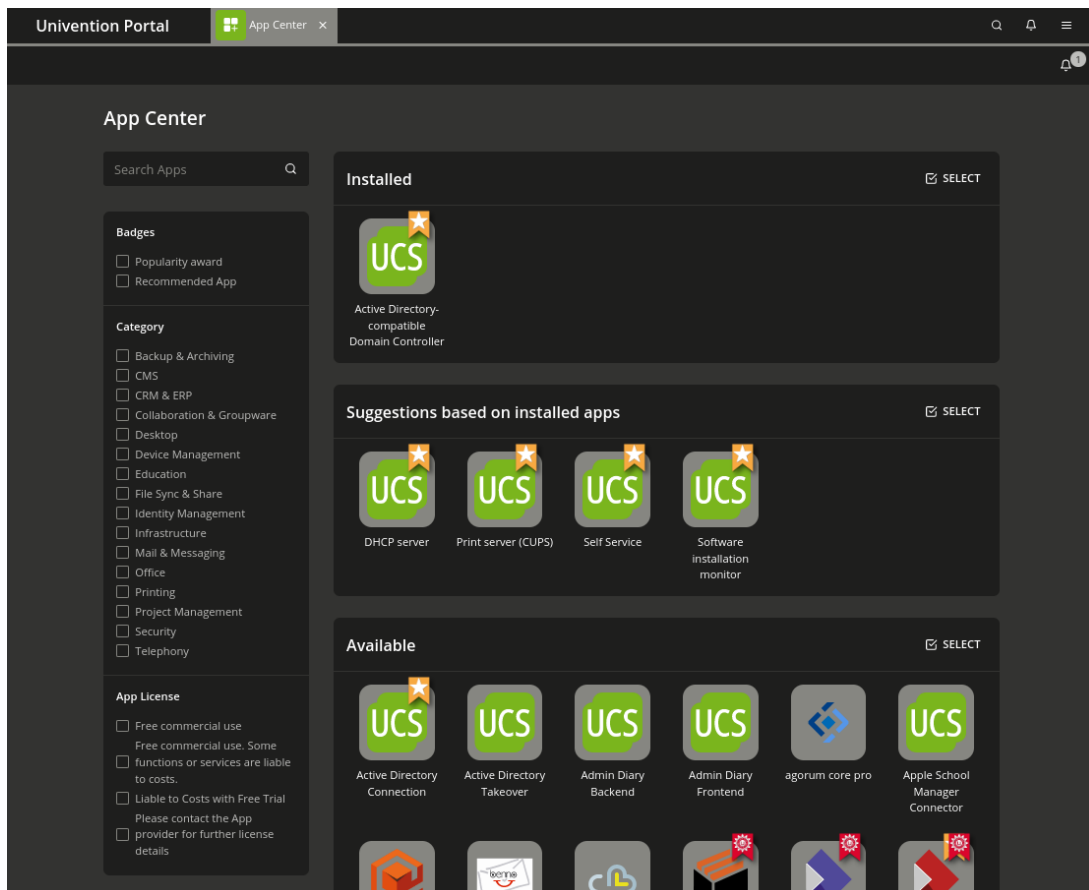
Univention Portal

App Center ×

1

App Center

Search Apps

Badges

Popularity award

Recommended App

Category

Backup & Archiving

CMS

CRM & ERP

Collaboration & Groupware

Desktop

Device Management

Education

File Sync & Share

Identity Management

Infrastructure

Mail & Messaging

Office

Printing

Project Management

Security

Telephony

App License

Free commercial use

Free commercial use. Some functions or services are liable to costs.

Liable to Costs with Free Trial

Please contact the App provider for further license details

Installed

SELECT

UCS

Active Directory-compatible Domain Controller

Suggestions based on installed apps

SELECT

UCS

DHCP server

UCS

Print server (CUPS)

UCS

Self Service

UCS

Software installation monitor

Available

SELECT

UCS

Active Directory Connection

UCS

Active Directory Takeover

UCS

Admin Diary Backend

UCS

Admin Diary Frontend

agorum core pro

UCS

Apple School Manager Connector

benno